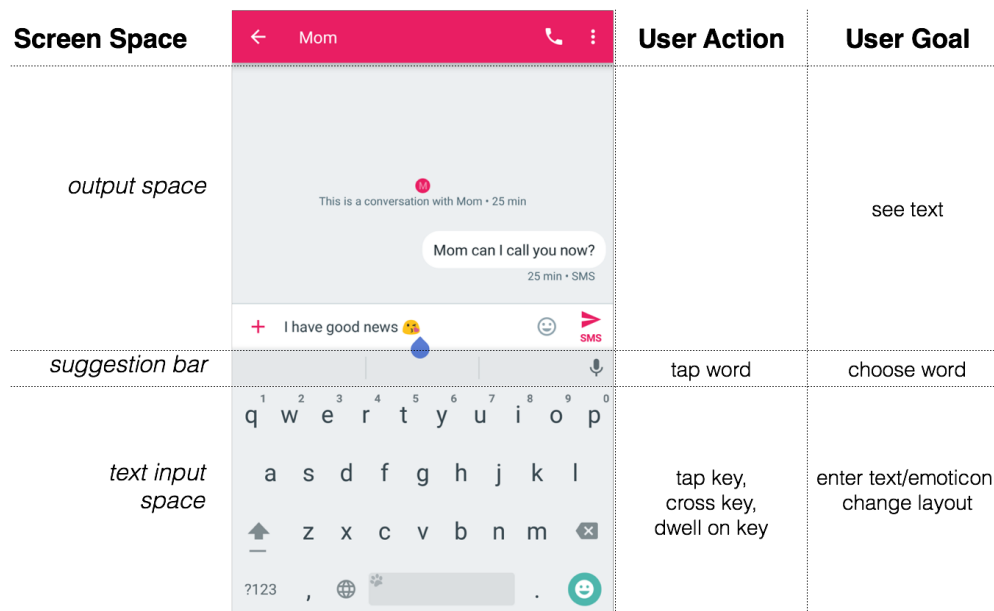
| Screen Space | | User Action | User Goal |
|---|---|---|---|
| output space | Mom<br>M<br>This is a conversation with Mom • 25 min<br>Mom can I call you now?<br>25 min • SMS<br>+ I have good news 😘<br>SMS | | see text |
| suggestion bar | | tap word | choose word |
| text input space | 1 2 3 4 5 6 7 8 9 0<br>q w e r t y u i o p<br>a s d f g h j k l<br>z x c v b n m<br>?123 , . | tap key, cross key, dwell on key | enter text/emoticon change layout |